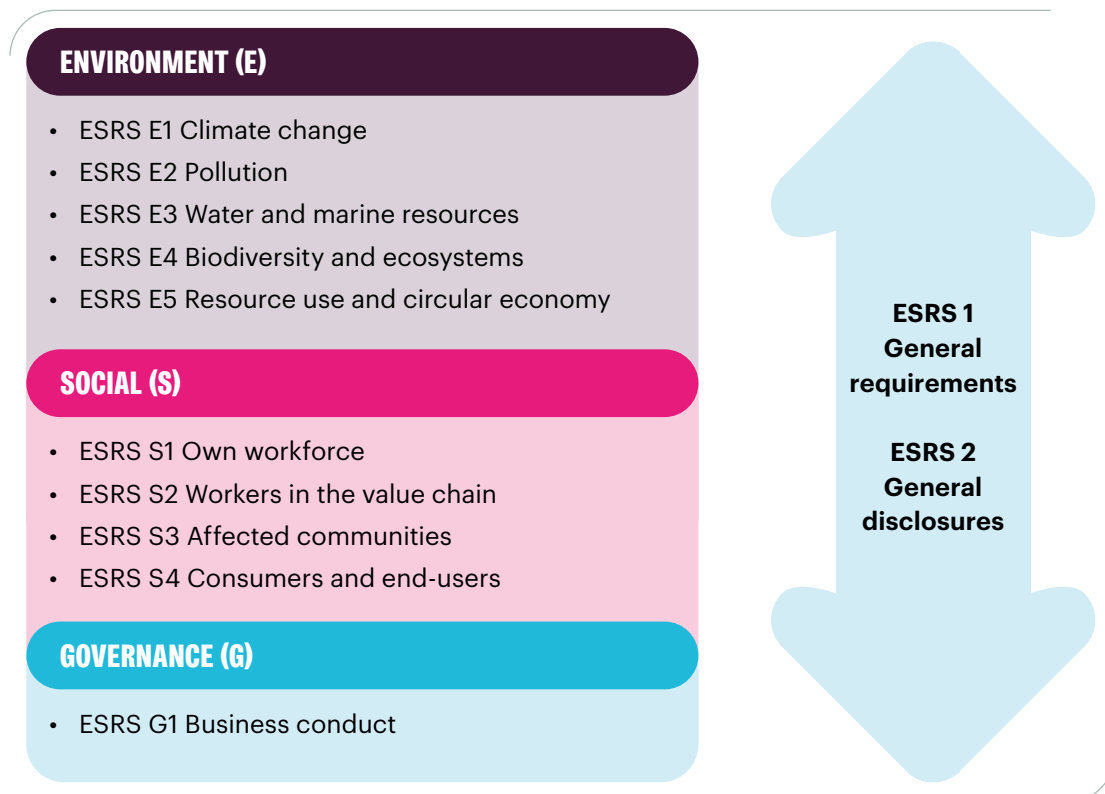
ENVIRONMENT (E)

- ESRS E1 Climate change
- ESRS E2 Pollution
- ESRS E3 Water and marine resources
- ESRS E4 Biodiversity and ecosystems
- ESRS E5 Resource use and circular economy

SOCIAL (S)

- ESRS S1 Own workforce
- ESRS S2 Workers in the value chain
- ESRS S3 Affected communities
- ESRS S4 Consumers and end-users

GOVERNANCE (G)

- ESRS G1 Business conduct

ESRS 1
General requirements

ESRS 2
General disclosures